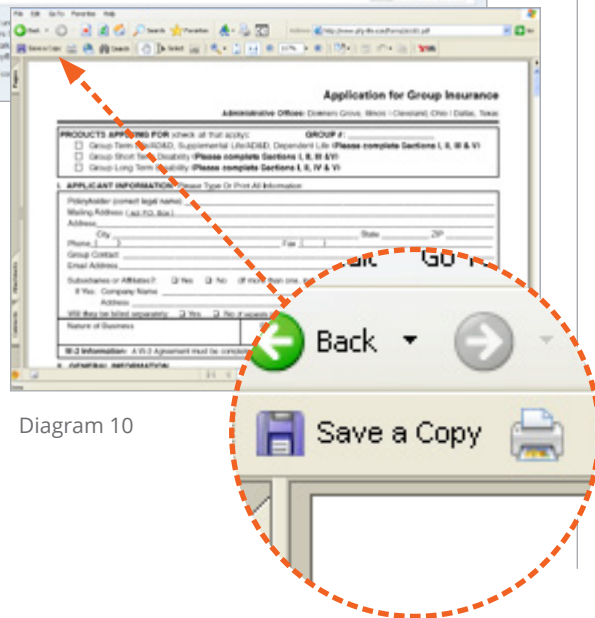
File Edit Go To Favorites Help

Back Search Favorites

Address http://www.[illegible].pdf

Save a Copy Search Select

Application for Group Insurance

Administrative Offices: Downers Grove, Illinois | Cleveland, Ohio | Dallas, Texas

PRODUCTS APPLYING FOR (check all that apply): GROUP #:

☐ Group Term Life/AD&D, Supplemental Life/AD&D, Dependent Life (Please complete Sections I, II, III & V)

☐ Group Short Term Disability (Please complete Sections I, II, III & V)

☐ Group Long Term Disability (Please complete Sections I, II, IV & V)

I. APPLICANT INFORMATION (Please Type Or Print All Information)

Policyholder (correct legal name)

Mailing Address (not P.O. Box)

Address

City State ZIP

Phone ( ) Fax ( )

Group Contact

Email Address

Subsidiaries or Affiliates? ☐ Yes ☐ No (If more than one, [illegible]

If Yes: Company Name

Address

Will they be billed separately ☐ Yes ☐ No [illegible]

Nature of Business

W-2 Information: A W-2 Agreement must be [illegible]

II. GENERAL INFORMATION

Diagram 10

Edit Go To

Back

Save a Copy